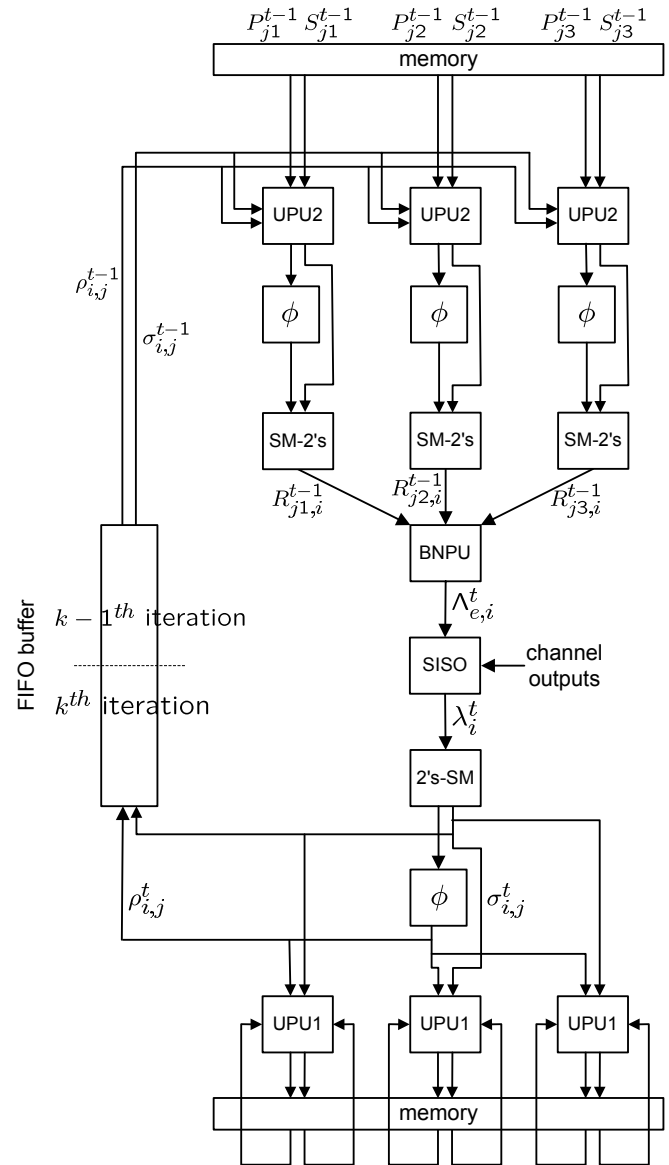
$P_{j1}^{t-1}$ $S_{j1}^{t-1}$ $P_{j2}^{t-1}$ $S_{j2}^{t-1}$ $P_{j3}^{t-1}$ $S_{j3}^{t-1}$

memory

UPU2 UPU2 UPU2

$\rho_{i,j}^{t-1}$

$\sigma_{i,j}^{t-1}$

$\phi$ $\phi$ $\phi$

SM-2's SM-2's SM-2's

$R_{j1,i}^{t-1}$ $R_{j2,i}^{t-1}$ $R_{j3,i}^{t-1}$

BNPU

$\Lambda_{e,i}^{t}$

FIFO buffer

$k-1^{th}$ iteration

$k^{th}$ iteration

SISO

channel outputs

$\lambda_i^t$

2's-SM

$\phi$

$\rho_{i,j}^{t}$

$\sigma_{i,j}^{t}$

UPU1 UPU1 UPU1

memory